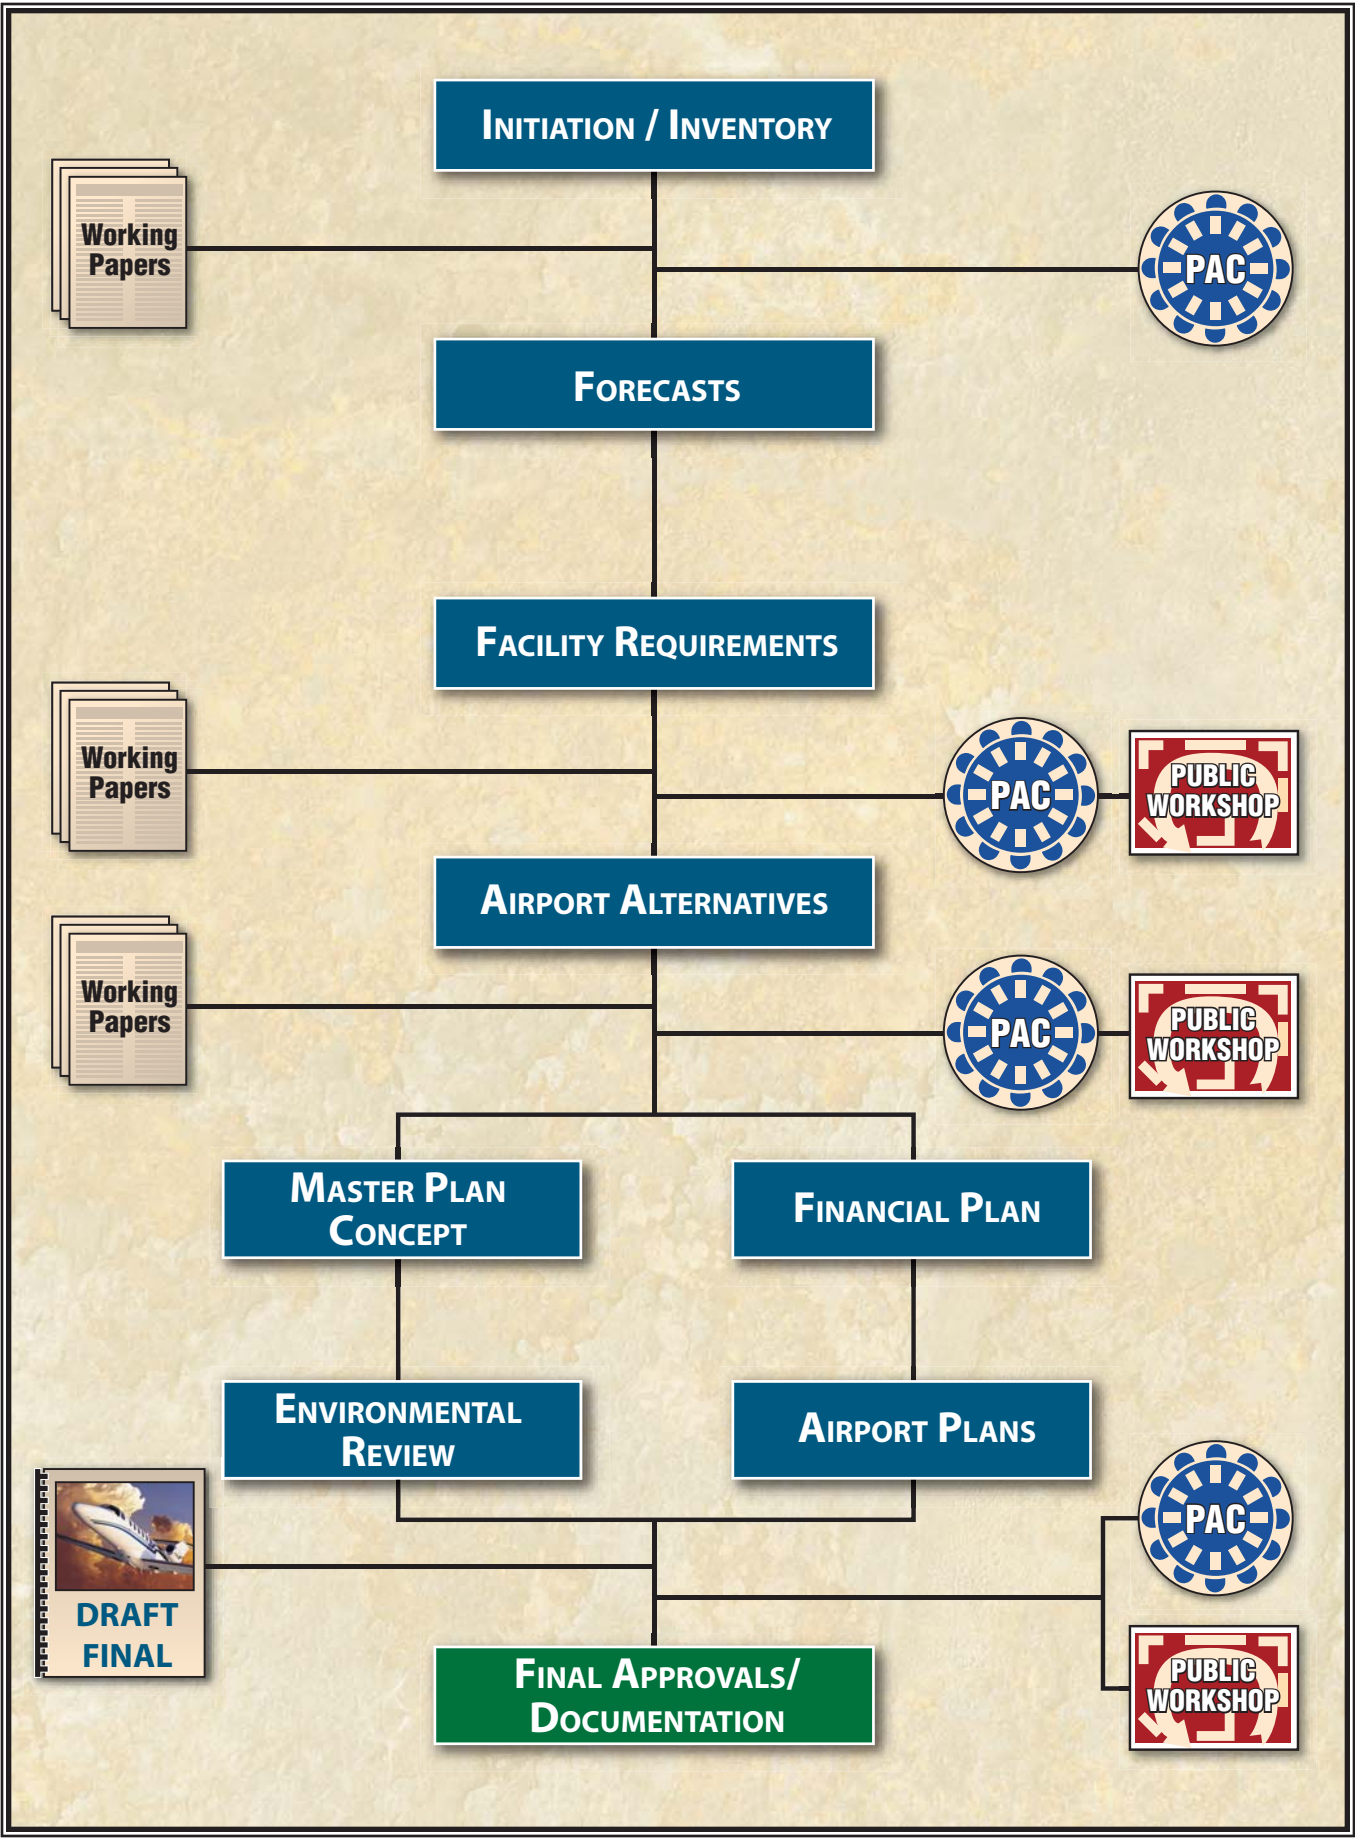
INITIATION / INVENTORY

Working Papers

PAC

FORECASTS

FACILITY REQUIREMENTS

Working Papers

PAC

PUBLIC WORKSHOP

AIRPORT ALTERNATIVES

Working Papers

PAC

PUBLIC WORKSHOP

MASTER PLAN CONCEPT

FINANCIAL PLAN

ENVIRONMENTAL REVIEW

AIRPORT PLANS

DRAFT FINAL

PAC

PUBLIC WORKSHOP

FINAL APPROVALS/ DOCUMENTATION